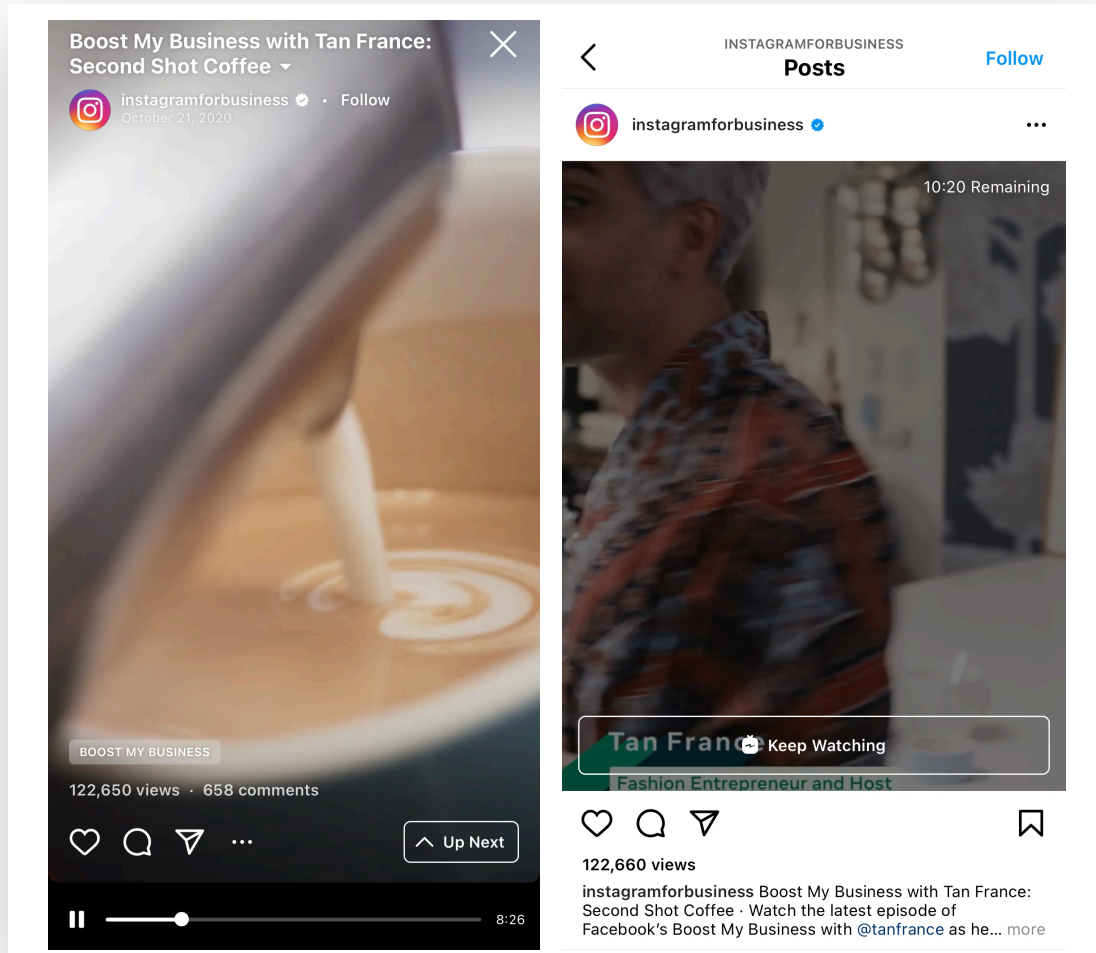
Boost My Business with Tan France: Second Shot Coffee

instagramforbusiness • Follow
October 21, 2020

BOOST MY BUSINESS

122,650 views · 658 comments

Up Next

8:26

INSTAGRAMFORBUSINESS
Posts
Follow

instagramforbusiness

10:20 Remaining

Tan France Keep Watching
Fashion Entrepreneur and Host

122,660 views

instagramforbusiness Boost My Business with Tan France: Second Shot Coffee · Watch the latest episode of Facebook's Boost My Business with @tanfrance as he... more